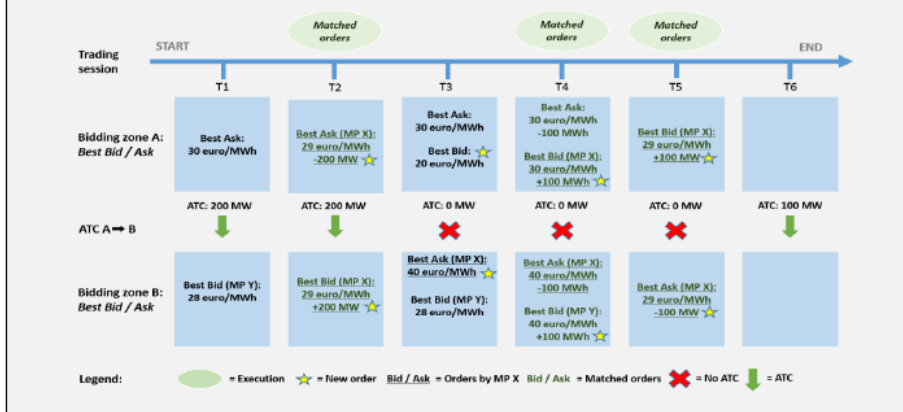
Matched orders

Matched orders

Matched orders

Trading session

START

END

T1

T2

T3

T4

T5

T6

Bidding zone A: Best Bid / Ask

Best Ask: 30 euro/MWh

Best Ask (MP X): 29 euro/MWh -200 MW

Best Ask: 30 euro/MWh

Best Bid: 20 euro/MWh

Best Ask: 30 euro/MWh -100 MWh

Best Bid (MP X): 30 euro/MWh +100 MWh

Best Bid (MP X): 29 euro/MWh +100 MWh

ATC: 200 MW

ATC: 200 MW

ATC: 0 MW

ATC: 0 MW

ATC: 0 MW

ATC: 100 MW

ATC A ➡ B

Bidding zone B: Best Bid / Ask

Best Bid (MP Y): 28 euro/MWh

Best Bid (MP X): 29 euro/MWh +200 MW

Best Ask (MP X): 40 euro/MWh

Best Bid (MP Y): 28 euro/MWh

Best Ask (MP X): 40 euro/MWh -100 MWh

Best Bid (MP Y): 40 euro/MWh +100 MWh

Best Ask (MP X): 29 euro/MWh -100 MW

Legend: = Execution = New order Bid / Ask = Orders by MP X Bid / Ask = Matched orders = No ATC = ATC